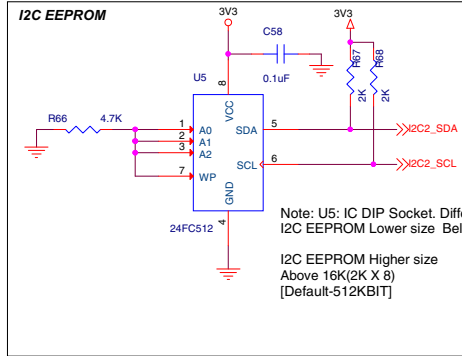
I2C EEPROM

3V3

C58

3V3

0.1uF

U5

R67

R68

2K

2K

R66

4.7K

8

VCC

1 A0

2 A1

3 A2

7 WP

SDA

SCL

5

6

I2C2_SDA

I2C2_SCL

GND

4

24FC512

Note: U5: IC DIP Socket. Diff
I2C EEPROM Lower size Bel

I2C EEPROM Higher size
Above 16K(2K X 8)
[Default-512KBIT]